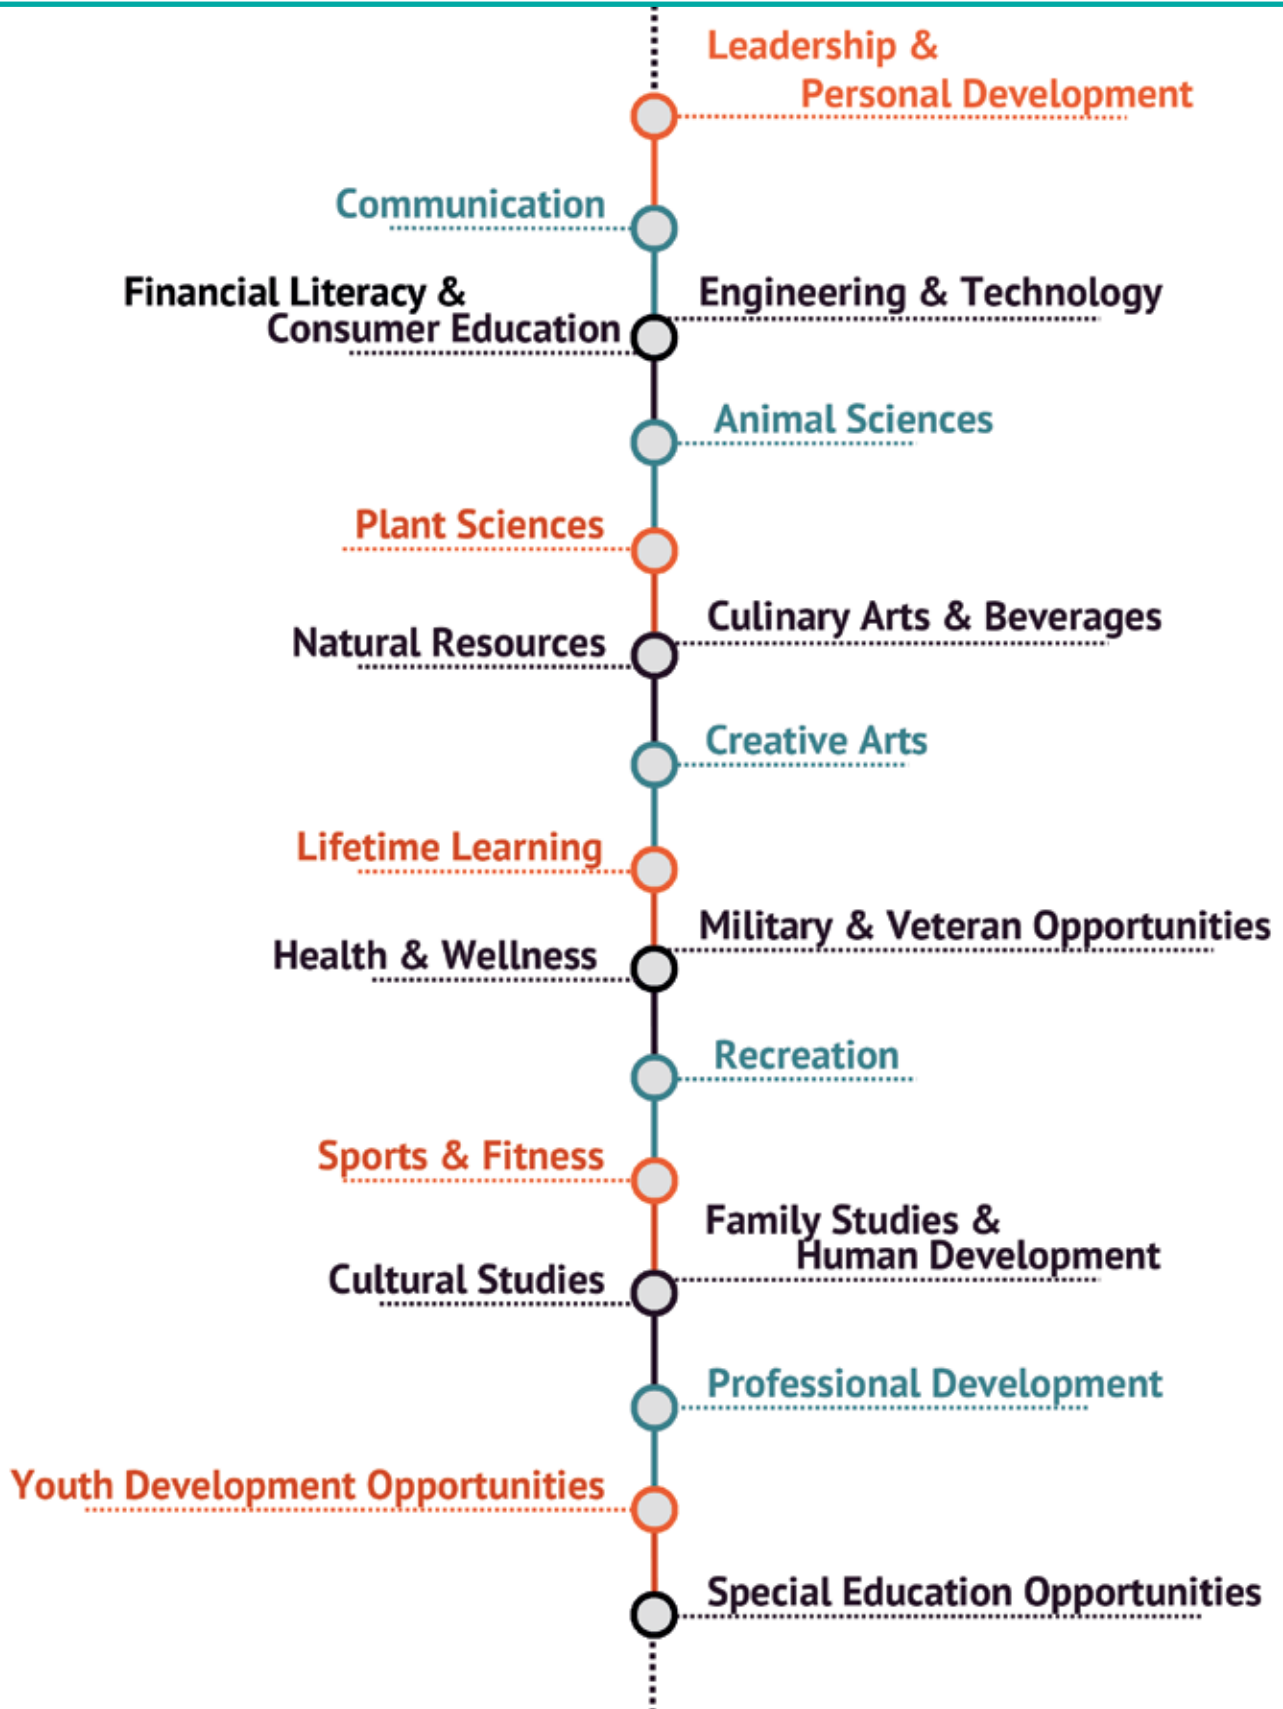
Leadership & Personal Development

Communication

Financial Literacy & Consumer Education

Engineering & Technology

Animal Sciences

Plant Sciences

Culinary Arts & Beverages

Natural Resources

Creative Arts

Lifetime Learning

Military & Veteran Opportunities

Health & Wellness

Recreation

Sports & Fitness

Family Studies & Human Development

Cultural Studies

Professional Development

Youth Development Opportunities

Special Education Opportunities